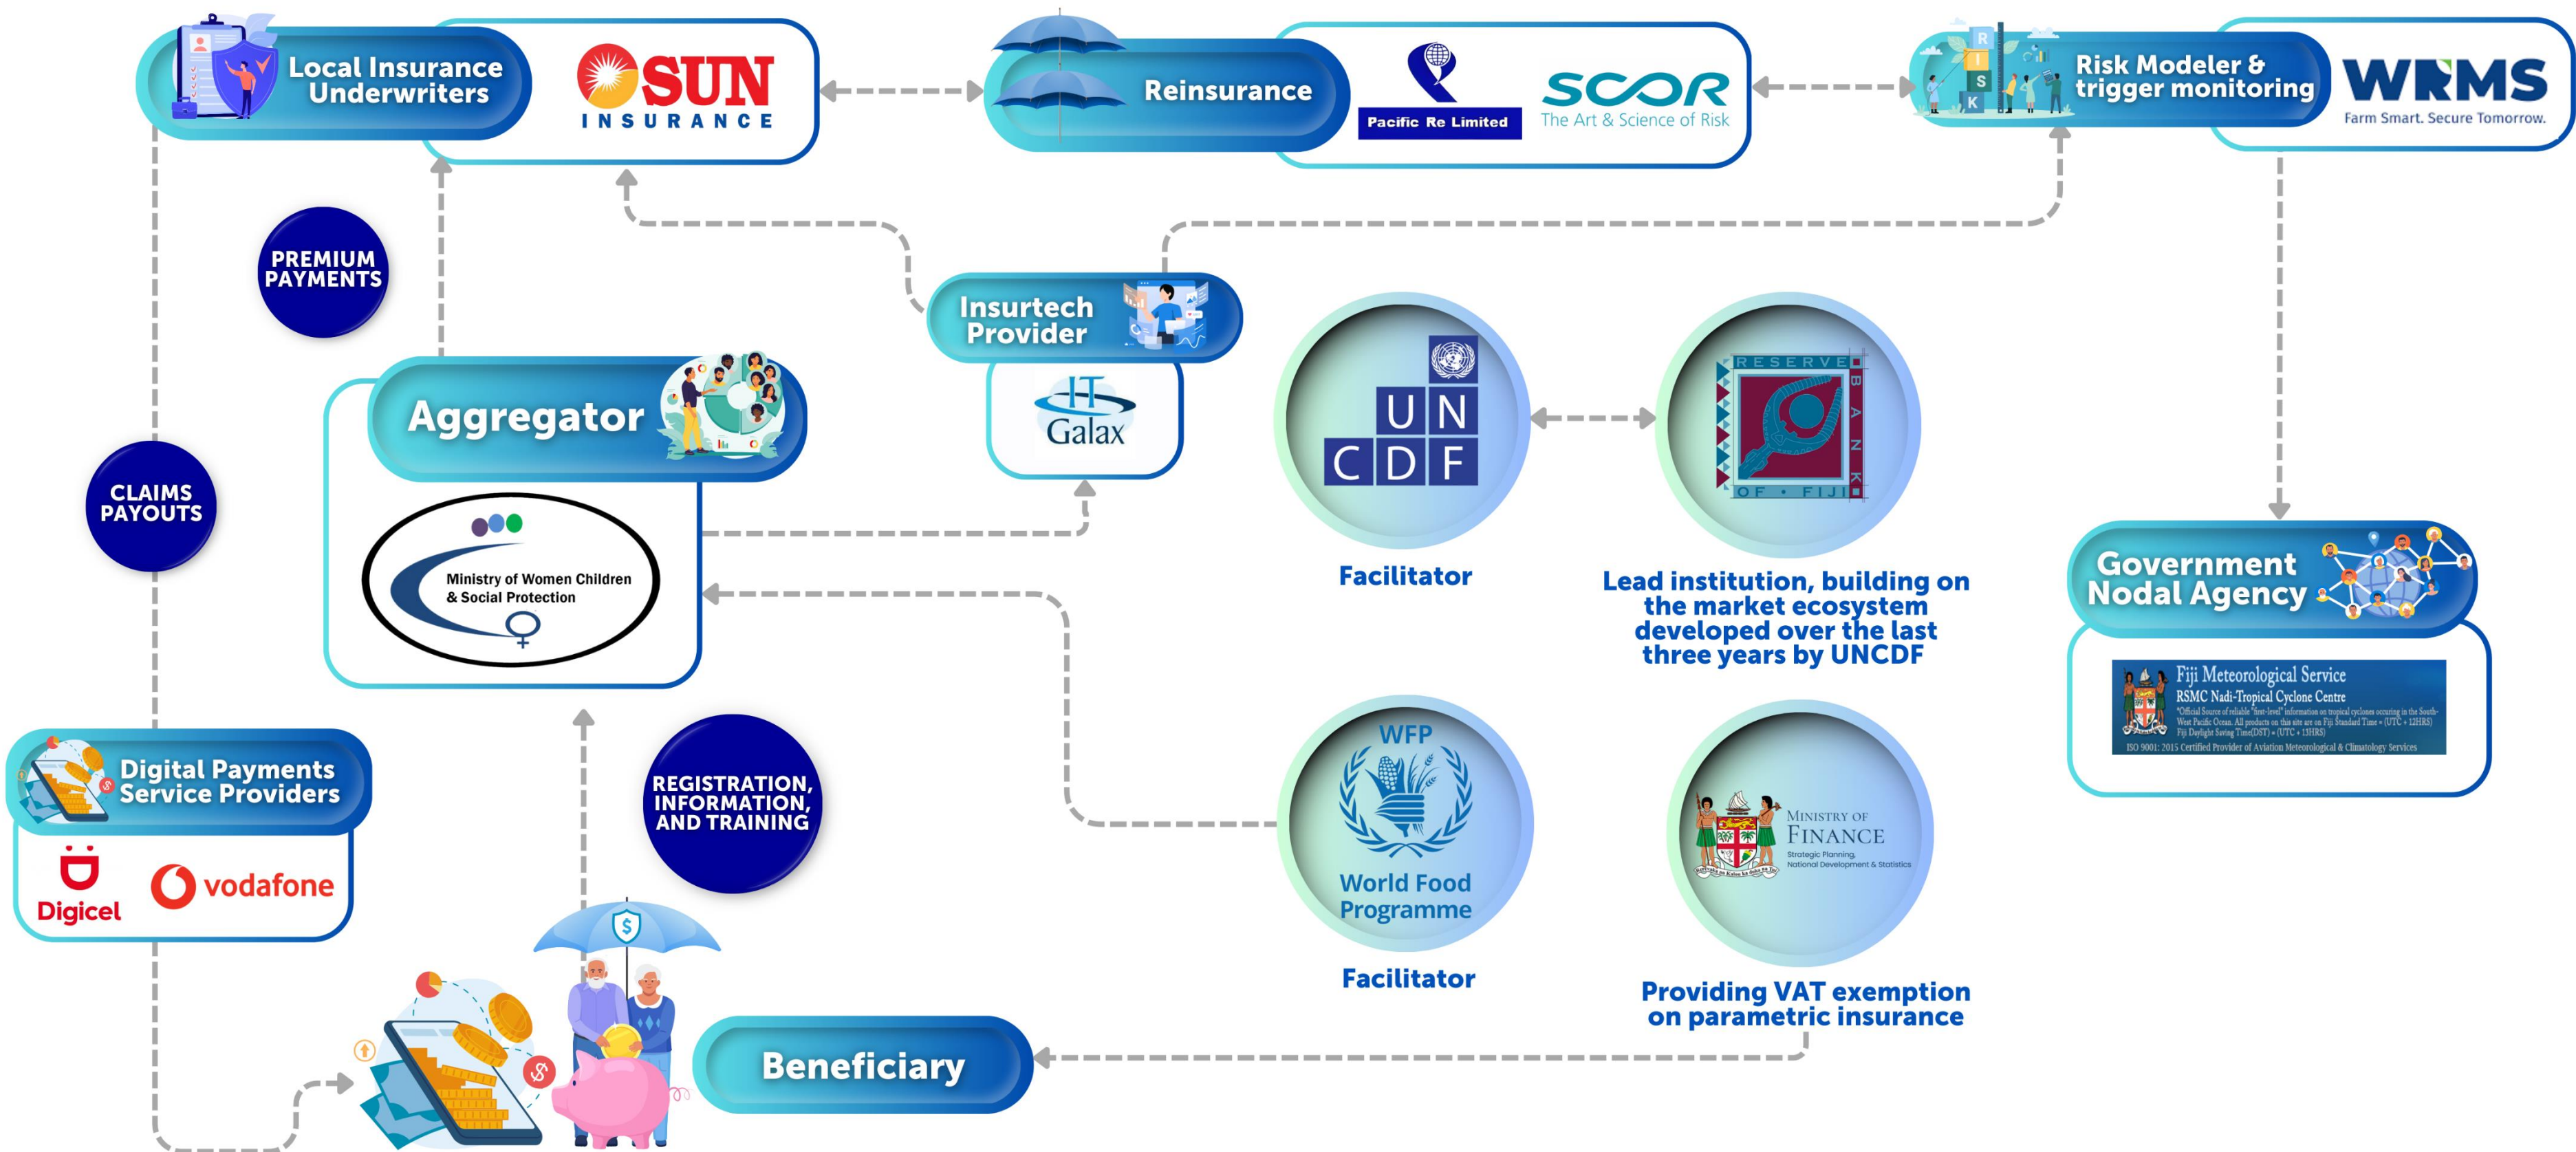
Local Insurance Underwriters

SUN INSURANCE

Reinsurance

Pacific Re Limited

SCOR The Art & Science of Risk

Risk Modeler & trigger monitoring

R I S K

WRMS Farm Smart. Secure Tomorrow.

PREMIUM PAYMENTS

Insurtech Provider

IT Galax

Aggregator

Ministry of Women Children & Social Protection

UN CDF

Facilitator

RESERVE BANK OF FIJI

Lead institution, building on the market ecosystem developed over the last three years by UNCDF

Government Nodal Agency

Fiji Meteorological Service
RSMC Nadi-Tropical Cyclone Centre
"Official Source of reliable "first-level" information on tropical cyclones occuring in the South-West Pacific Ocean. All products on this site are on Fiji Standard Time = (UTC + 12HRS) Fiji Daylight Saving Time(DST) = (UTC + 13HRS)
ISO 9001: 2015 Certified Provider of Aviation Meteorological & Climatology Services

CLAIMS PAYOUTS

Digital Payments Service Providers

Digicel

vodafone

REGISTRATION, INFORMATION, AND TRAINING

WFP
World Food Programme

Facilitator

MINISTRY OF FINANCE
Strategic Planning, National Development & Statistics

Providing VAT exemption on parametric insurance

Beneficiary